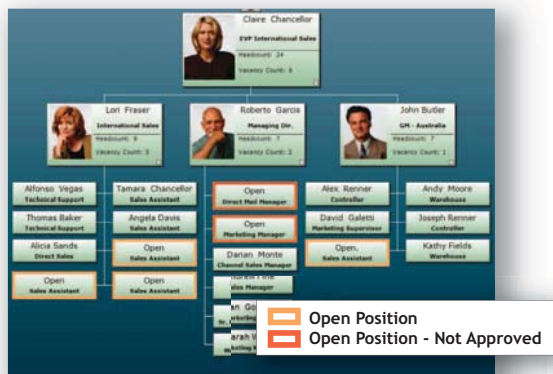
Claire Chancellor
EVP International Sales
Headcount: 24
Vacancy Count: 6

Lori Fraser
International Sales
Headcount: 9
Vacancy Count: 3

Roberto Garcia
Managing Dir.
Headcount: 7
Vacancy Count: 2

John Butler
GM - Australia
Headcount: 7
Vacancy Count: 1

Alfonso Vegas
Technical Support

Tamara Chancellor
Sales Assistant

Thomas Baker
Technical Support

Angela Davis
Sales Assistant

Alicia Sands
Direct Sales

Open
Sales Assistant

Open
Sales Assistant

Open
Sales Assistant

Open
Direct Mail Manager

Open
Marketing Manager

Darian Monte
Channel Sales Manager

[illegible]
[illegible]les Manager

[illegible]n Go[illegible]

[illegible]arah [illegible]

Alex Renner
Controller

Andy Moore
Warehouse

David Galetti
Marketing Supervisor

Joseph Renner
Controller

Open
Sales Assistant

Kathy Fields
Warehouse

Open Position
Open Position - Not Approved